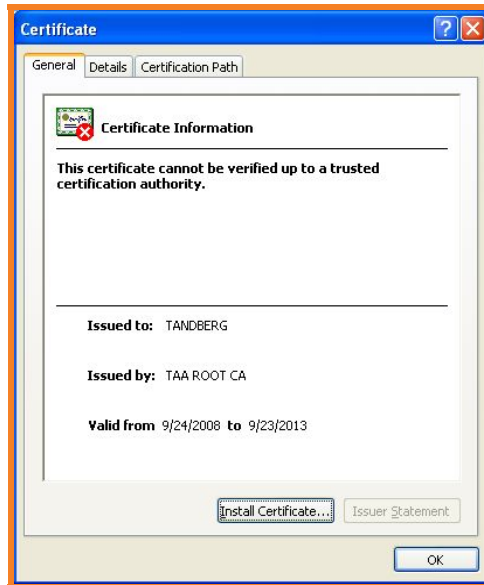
Certificate

General | Details | Certification Path

Certificate Information

This certificate cannot be verified up to a trusted certification authority.

Issued to: TANDBERG

Issued by: TAA ROOT CA

Valid from 9/24/2008 to 9/23/2013

Install Certificate... | Issuer Statement

OK